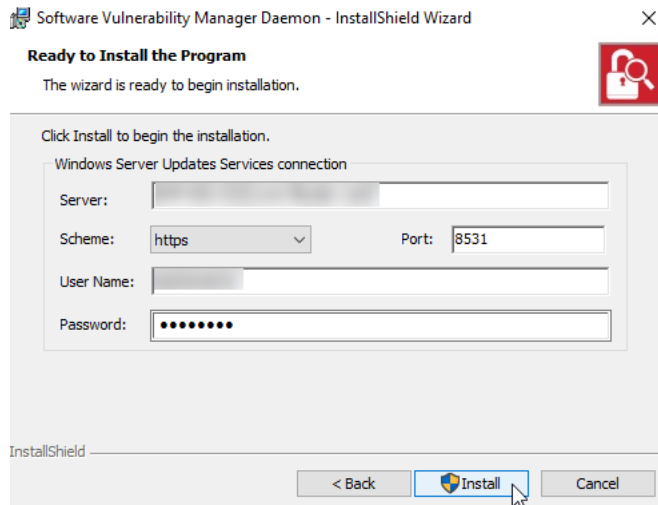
Software Vulnerability Manager Daemon - InstallShield Wizard

Ready to Install the Program

The wizard is ready to begin installation.

Click Install to begin the installation.

Windows Server Updates Services connection

Server: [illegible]

Scheme: https

Port: 8531

User Name: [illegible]

Password: ●●●●●●●●●

InstallShield

< Back

Install

Cancel